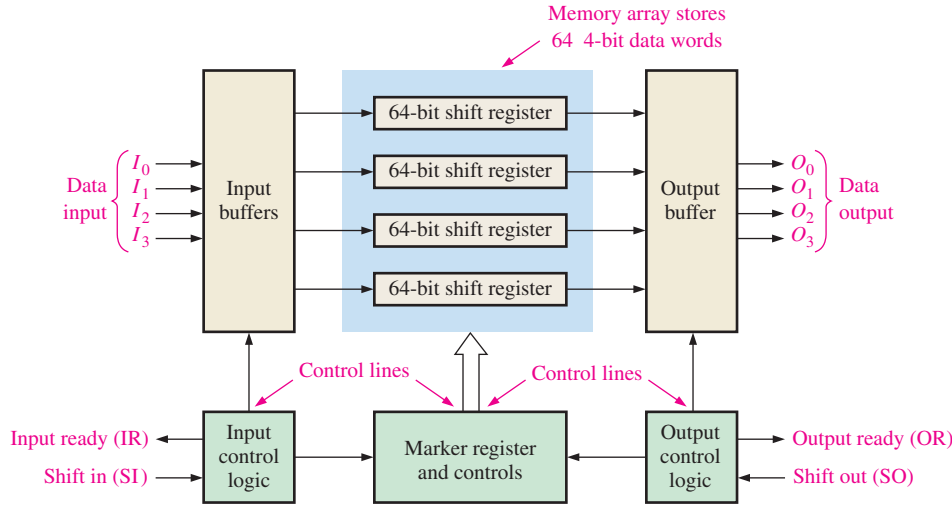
Memory array stores
64 4-bit data words

Data input
$I_0$
$I_1$
$I_2$
$I_3$

Input buffers

64-bit shift register
64-bit shift register
64-bit shift register
64-bit shift register

Output buffer

$O_0$
$O_1$
$O_2$
$O_3$
Data output

Control lines
Control lines

Input ready (IR)
Shift in (SI)
Input control logic
Marker register and controls
Output control logic
Output ready (OR)
Shift out (SO)